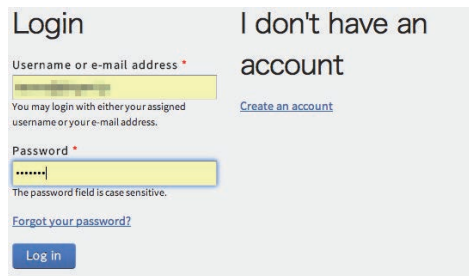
Login

Username or e-mail address *

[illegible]

You may login with either your assigned username or your e-mail address.

Password *

•••••••

The password field is case sensitive.

Forgot your password?

Log in

I don't have an account

Create an account